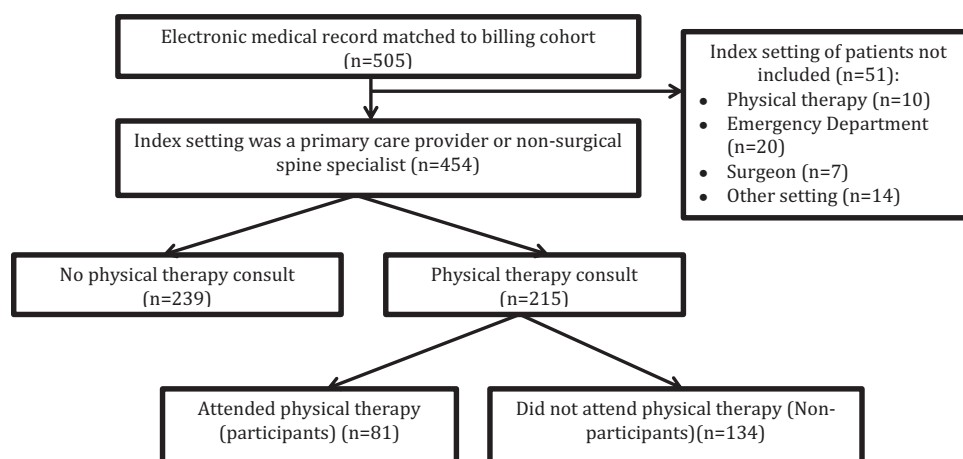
Electronic medical record matched to billing cohort (n=505)

Index setting of patients not included (n=51):
- Physical therapy (n=10)
- Emergency Department (n=20)
- Surgeon (n=7)
- Other setting (n=14)

Index setting was a primary care provider or non-surgical spine specialist (n=454)

No physical therapy consult (n=239)

Physical therapy consult (n=215)

Attended physical therapy (participants) (n=81)

Did not attend physical therapy (Non-participants)(n=134)